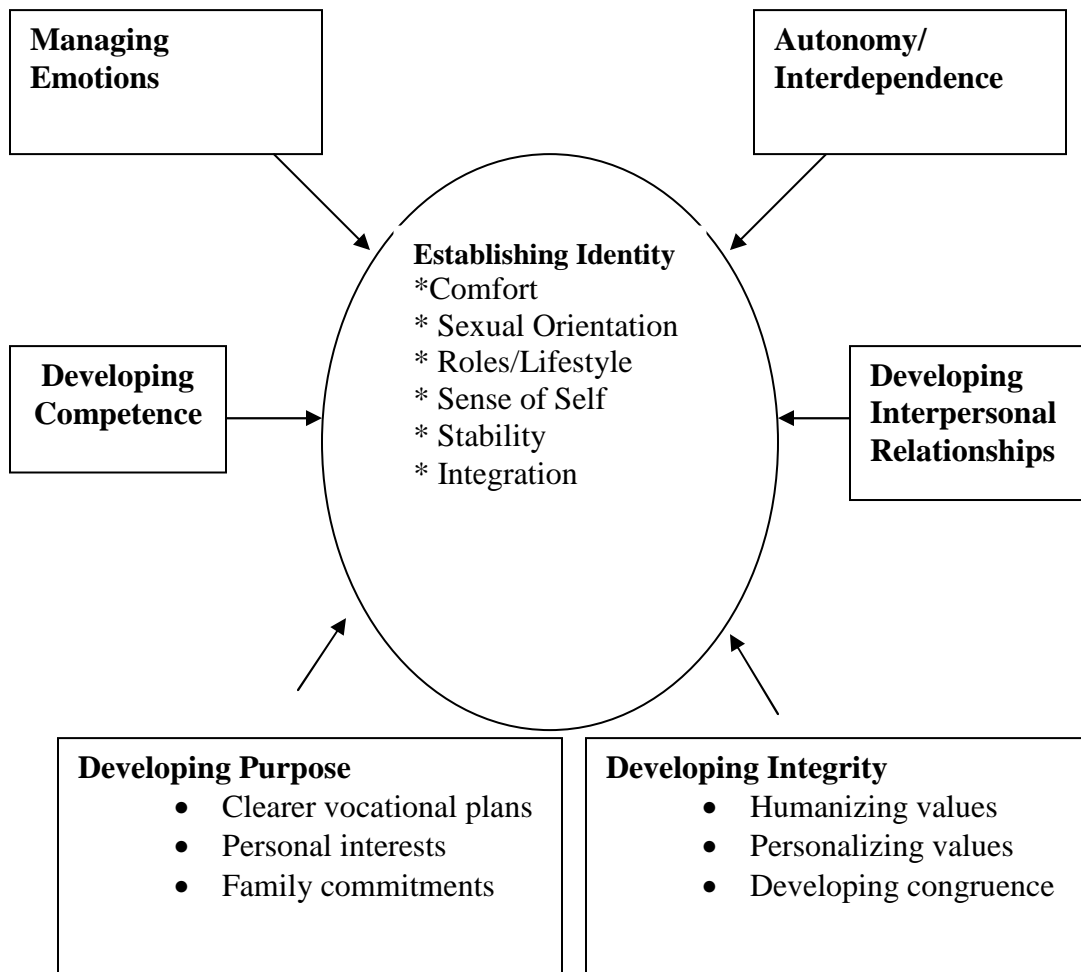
Managing Emotions

Autonomy/ Interdependence

Establishing Identity
*Comfort
* Sexual Orientation
* Roles/Lifestyle
* Sense of Self
* Stability
* Integration

Developing Competence

Developing Interpersonal Relationships

Developing Purpose
- Clearer vocational plans
- Personal interests
- Family commitments

Developing Integrity
- Humanizing values
- Personalizing values
- Developing congruence